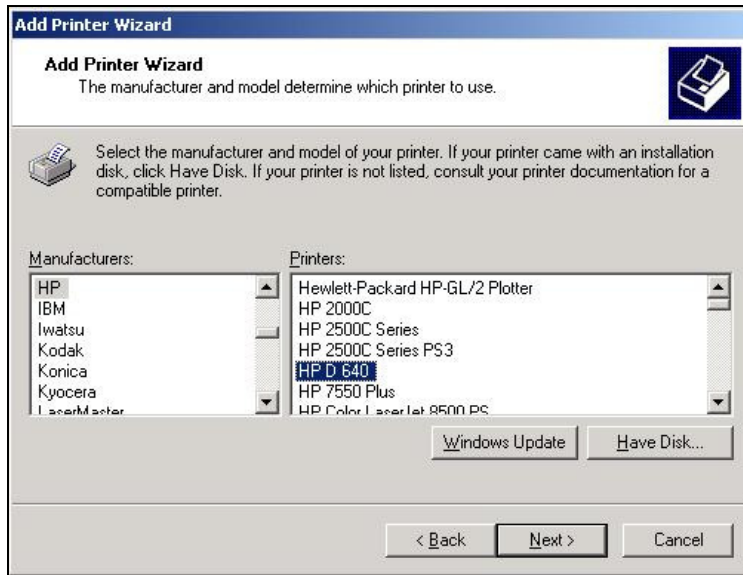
Add Printer Wizard

Add Printer Wizard
The manufacturer and model determine which printer to use.

Select the manufacturer and model of your printer. If your printer came with an installation disk, click Have Disk. If your printer is not listed, consult your printer documentation for a compatible printer.

Manufacturers:
HP
IBM
Iwatsu
Kodak
Konica
Kyocera
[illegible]

Printers:
Hewlett-Packard HP-GL/2 Plotter
HP 2000C
HP 2500C Series
HP 2500C Series PS3
HP D 640
HP 7550 Plus
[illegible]

Windows Update
Have Disk...

< Back
Next >
Cancel